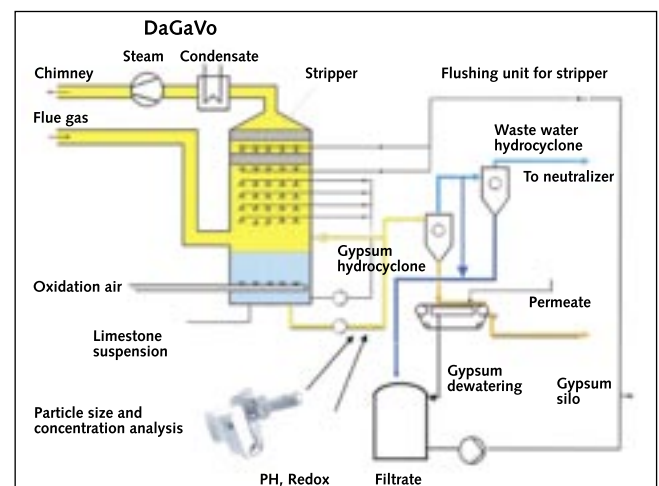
DaGaVo

Chimney

Steam

Condensate

Stripper

Flushing unit for stripper

Flue gas

Waste water hydrocyclone

To neutralizer

Gypsum hydrocyclone

Oxidation air

Permeate

Limestone suspension

Gypsum dewatering

Gypsum silo

Particle size and concentration analysis

PH, Redox

Filtrate